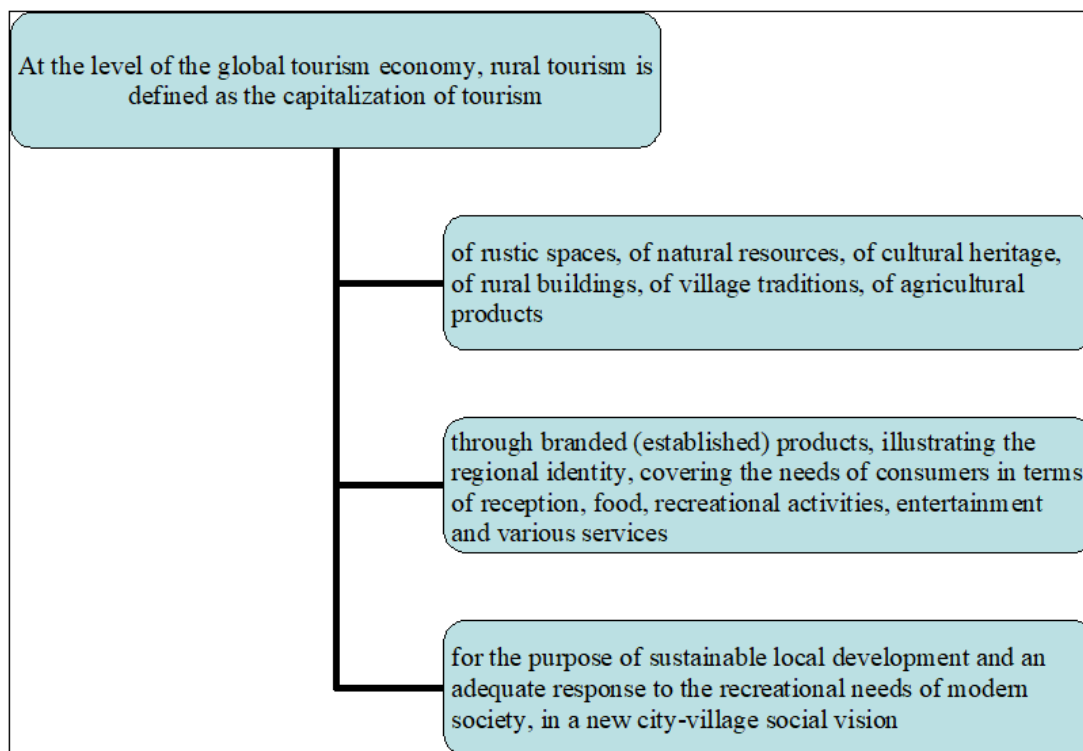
At the level of the global tourism economy, rural tourism is defined as the capitalization of tourism

of rustic spaces, of natural resources, of cultural heritage, of rural buildings, of village traditions, of agricultural products

through branded (established) products, illustrating the regional identity, covering the needs of consumers in terms of reception, food, recreational activities, entertainment and various services

for the purpose of sustainable local development and an adequate response to the recreational needs of modern society, in a new city-village social vision